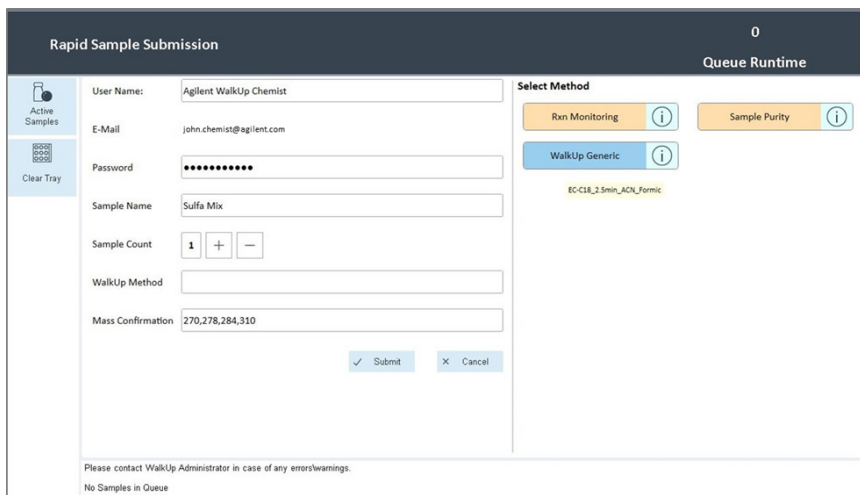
Rapid Sample Submission

0

Queue Runtime

Active Samples

Clear Tray

User Name: Agilent WalkUp Chemist

E-Mail john.chemist@agilent.com

Password •••••••••••

Sample Name Sulfa Mix

Sample Count 1 + —

WalkUp Method

Mass Confirmation 270,278,284,310

✓ Submit

× Cancel

Select Method

Rxn Monitoring

Sample Purity

WalkUp Generic

EC-C18_2.5min_ACN_Formic

Please contact WalkUp Administrator in case of any errors\warnings.

No Samples in Queue